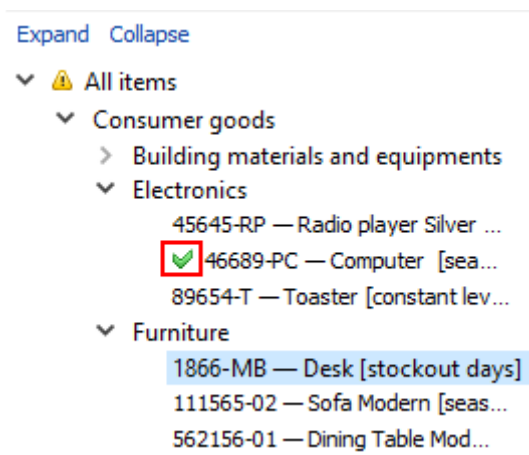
Expand Collapse

All items
Consumer goods
Building materials and equipments
Electronics
45645-RP — Radio player Silver ...
46689-PC — Computer [sea...
89654-T — Toaster [constant lev...
Furniture
1866-MB — Desk [stockout days]
111565-02 — Sofa Modern [seas...
562156-01 — Dining Table Mod...